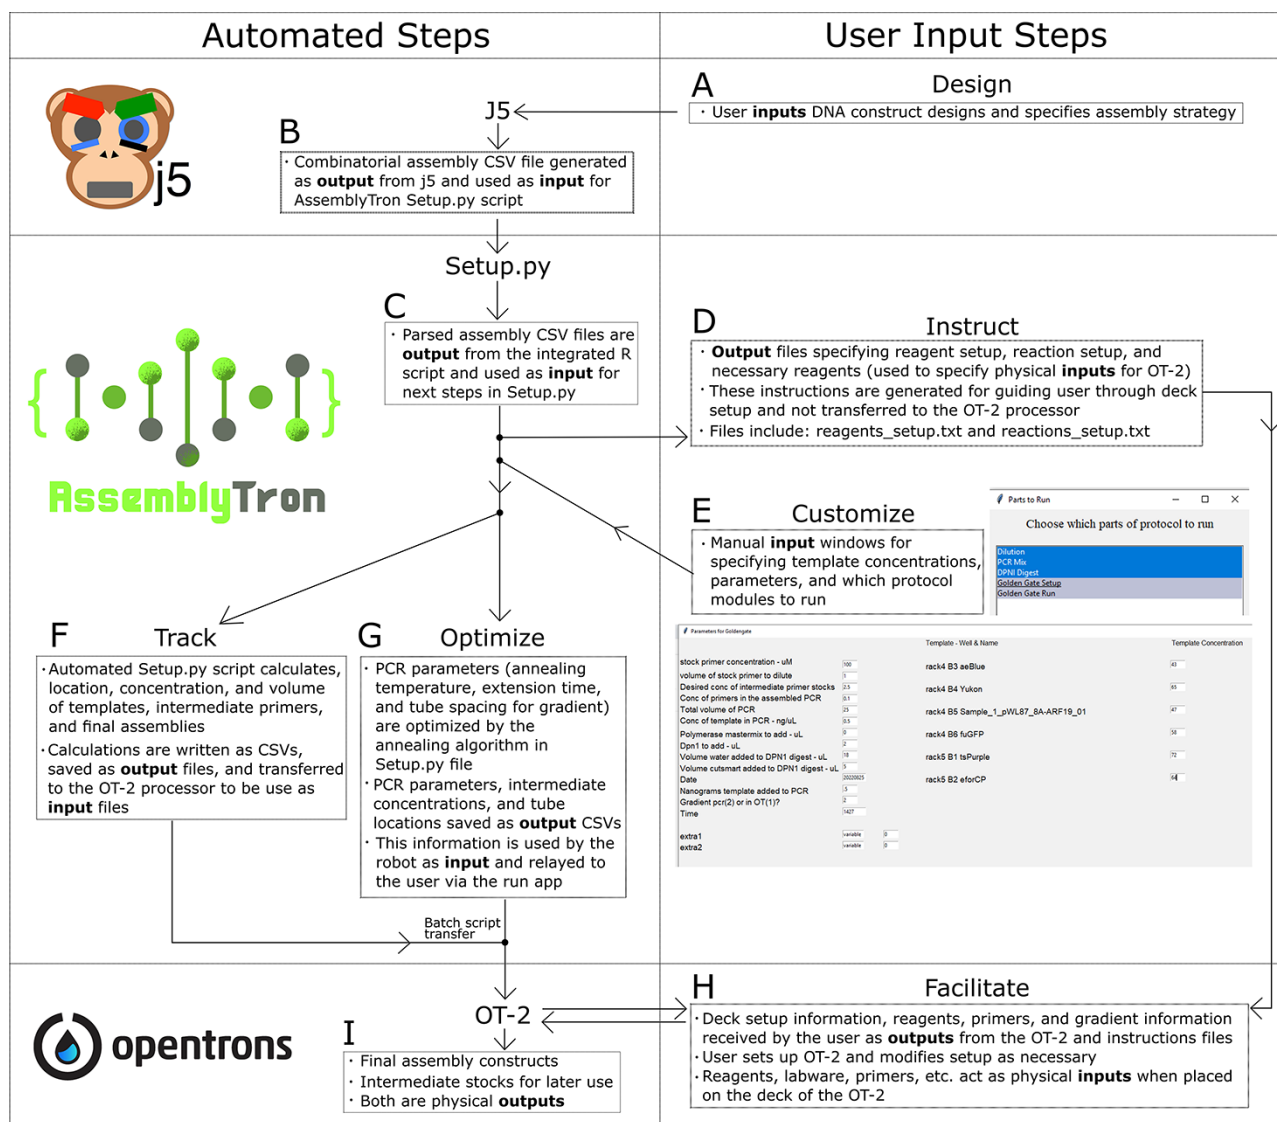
Automated Steps

User Input Steps

j5

J5

A Design

· User **inputs** DNA construct designs and specifies assembly strategy

B

· Combinatorial assembly CSV file generated as **output** from j5 and used as **input** for AssemblyTron Setup.py script

Setup.py

C

· Parsed assembly CSV files are **output** from the integrated R script and used as **input** for next steps in Setup.py

AssemblyTron

D Instruct

· **Output** files specifying reagent setup, reaction setup, and necessary reagents (used to specify physical **inputs** for OT-2)
· These instructions are generated for guiding user through deck setup and not transferred to the OT-2 processor
· Files include: reagents_setup.txt and reactions_setup.txt

E Customize

· Manual **input** windows for specifying template concentrations, parameters, and which protocol modules to run

Parts to Run

Choose which parts of protocol to run

Dilution
PCR Mix
DPNI Digest
Golden Gate Setup
Golden Gate Run

Parameters for Goldengate

| | | Template - Well & Name | Template Concentration |
|---|---|---|---|
| stock primer concentration - uM | 100 | rack4 B3 aeBlue | 43 |
| volume of stock primer to dilute | 1 | | |
| Desired conc of intermediate primer stocks | 2.5 | rack4 B4 Yukon | 65 |
| Conc of primers in the assembled PCR | 0.1 | | |
| Total volume of PCR | 25 | rack4 B5 Sample_1_pWL87_8A-ARF19_01 | 47 |
| Conc of template in PCR - ng/uL | 0.5 | | |
| Polymerase mastermix to add - uL | 0 | rack4 B6 fuGFP | 58 |
| Dpn1 to add - uL | 2 | | |
| Volume water added to DPN1 digest - uL | 18 | rack5 B1 tsPurple | 72 |
| Volume cutsmart added to DPN1 digest - uL | 5 | | |
| Date | 20220825 | rack5 B2 eforCP | 64 |
| Nanograms template added to PCR | .5 | | |
| Gradient pcr(2) or in OT(1)? | 2 | | |
| Time | 1427 | | |
| extra1 | variable 0 | | |
| extra2 | variable 0 | | |

F Track

· Automated Setup.py script calculates, location, concentration, and volume of templates, intermediate primers, and final assemblies
· Calculations are written as CSVs, saved as **output** files, and transferred to the OT-2 processor to be use as **input** files

G Optimize

· PCR parameters (annealing temperature, extension time, and tube spacing for gradient) are optimized by the annealing algorithm in Setup.py file
· PCR parameters, intermediate concentrations, and tube locations saved as **output** CSVs
· This information is used by the robot as **input** and relayed to the user via the run app

Batch script transfer

opentrons

OT-2

I

· Final assembly constructs
· Intermediate stocks for later use
· Both are physical **outputs**

H Facilitate

· Deck setup information, reagents, primers, and gradient information received by the user as **outputs** from the OT-2 and instructions files
· User sets up OT-2 and modifies setup as necessary
· Reagents, labware, primers, etc. act as physical **inputs** when placed on the deck of the OT-2